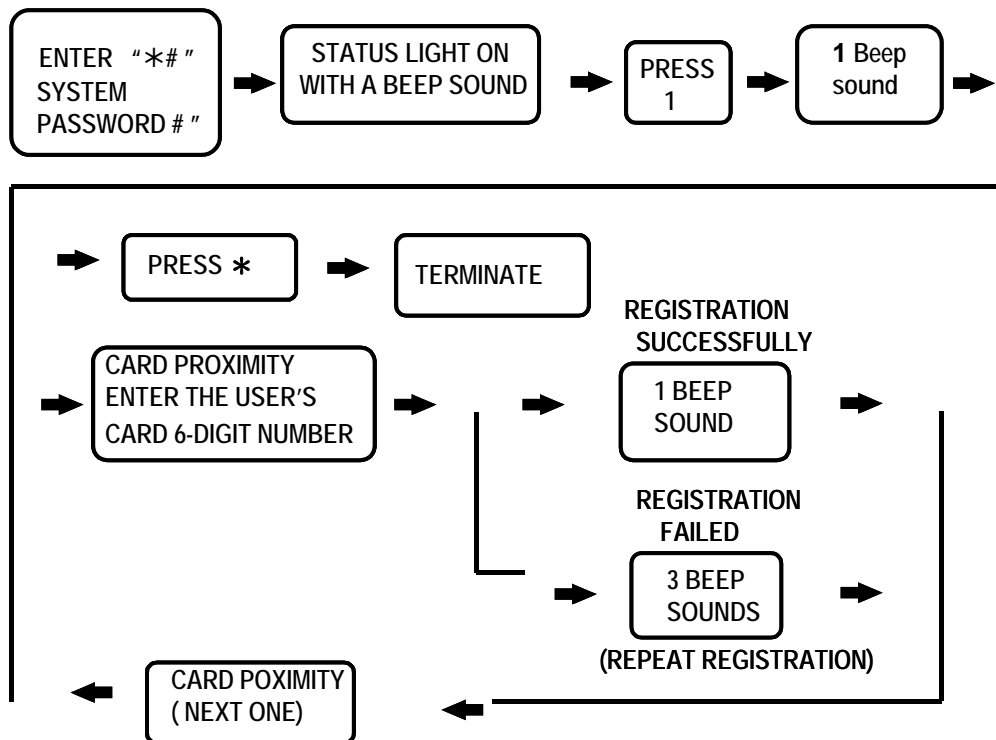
ENTER "∗#" SYSTEM PASSWORD #"

STATUS LIGHT ON WITH A BEEP SOUND

PRESS 1

1 Beep sound

PRESS ∗

TERMINATE

CARD PROXIMITY ENTER THE USER'S CARD 6-DIGIT NUMBER

REGISTRATION SUCCESSFULLY

1 BEEP SOUND

REGISTRATION FAILED

3 BEEP SOUNDS

(REPEAT REGISTRATION)

CARD POXIMITY ( NEXT ONE)